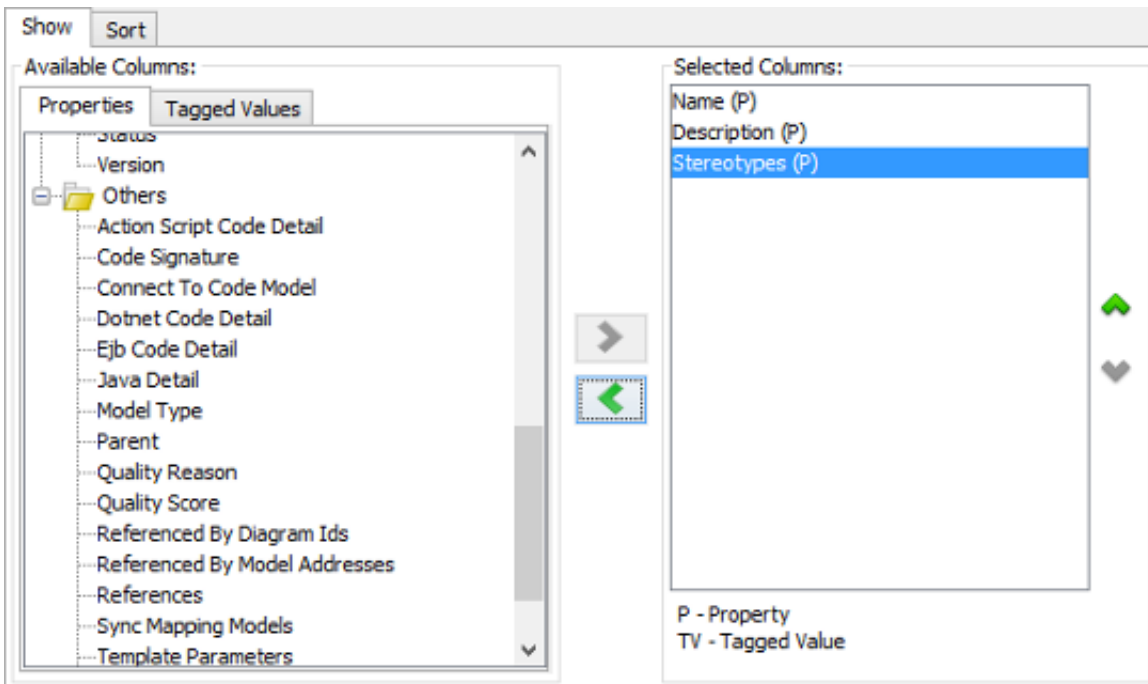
Show Sort

Available Columns:

Properties Tagged Values

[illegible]
Version
Others
Action Script Code Detail
Code Signature
Connect To Code Model
Dotnet Code Detail
Ejb Code Detail
Java Detail
Model Type
Parent
Quality Reason
Quality Score
Referenced By Diagram Ids
Referenced By Model Addresses
References
Sync Mapping Models
Template Parameters

Selected Columns:

Name (P)
Description (P)
Stereotypes (P)

P - Property
TV - Tagged Value